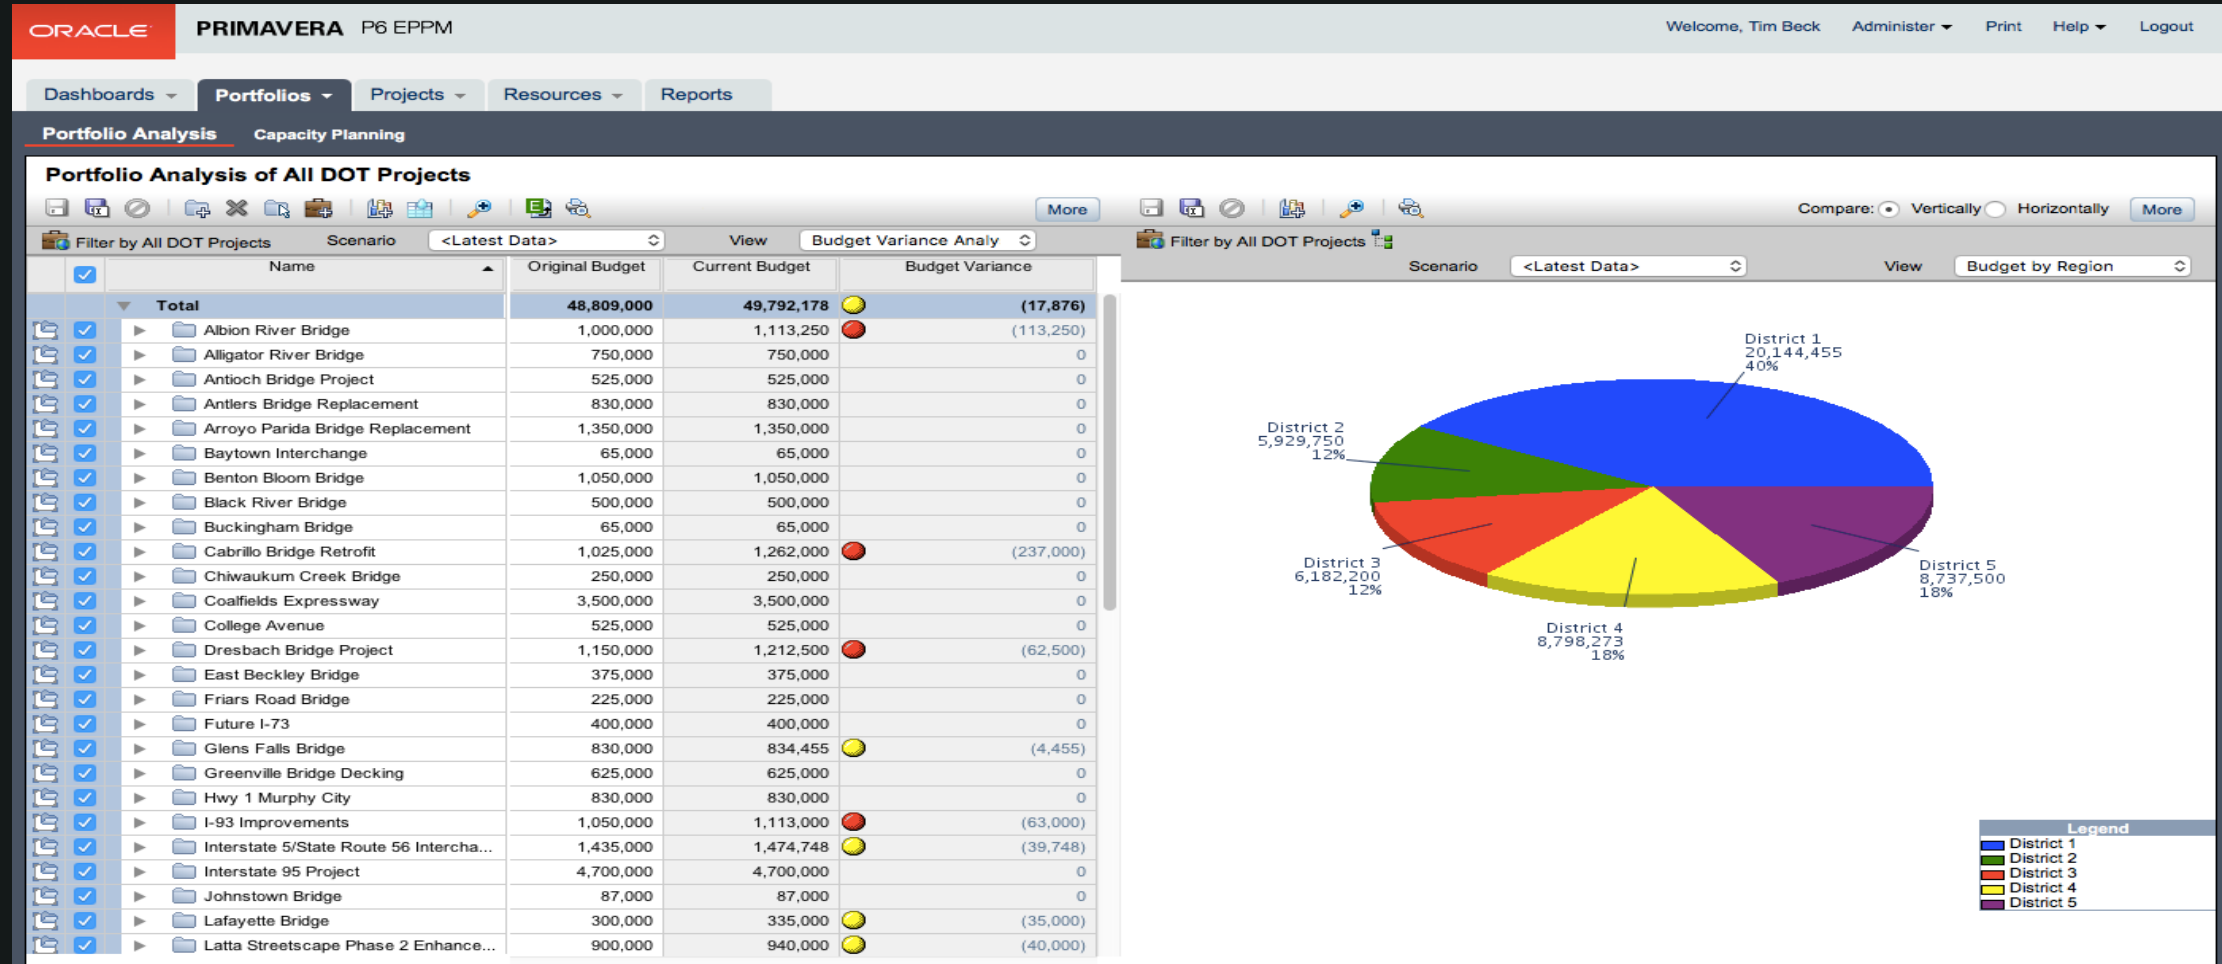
ORACLE PRIMAVERA P6 EPPM

Welcome, Tim Beck Administer Print Help Logout

Dashboards Portfolios Projects Resources Reports

Portfolio Analysis Capacity Planning

Portfolio Analysis of All DOT Projects

More

Filter by All DOT Projects Scenario <Latest Data> View Budget Variance Analy

| Name | Original Budget | Current Budget | Budget Variance |
|---|---|---|---|
| Total | 48,809,000 | 49,792,178 | (17,876) |
| Albion River Bridge | 1,000,000 | 1,113,250 | (113,250) |
| Alligator River Bridge | 750,000 | 750,000 | 0 |
| Antioch Bridge Project | 525,000 | 525,000 | 0 |
| Antlers Bridge Replacement | 830,000 | 830,000 | 0 |
| Arroyo Parida Bridge Replacement | 1,350,000 | 1,350,000 | 0 |
| Baytown Interchange | 65,000 | 65,000 | 0 |
| Benton Bloom Bridge | 1,050,000 | 1,050,000 | 0 |
| Black River Bridge | 500,000 | 500,000 | 0 |
| Buckingham Bridge | 65,000 | 65,000 | 0 |
| Cabrillo Bridge Retrofit | 1,025,000 | 1,262,000 | (237,000) |
| Chiwaukum Creek Bridge | 250,000 | 250,000 | 0 |
| Coalfields Expressway | 3,500,000 | 3,500,000 | 0 |
| College Avenue | 525,000 | 525,000 | 0 |
| Dresbach Bridge Project | 1,150,000 | 1,212,500 | (62,500) |
| East Beckley Bridge | 375,000 | 375,000 | 0 |
| Friars Road Bridge | 225,000 | 225,000 | 0 |
| Future I-73 | 400,000 | 400,000 | 0 |
| Glens Falls Bridge | 830,000 | 834,455 | (4,455) |
| Greenville Bridge Decking | 625,000 | 625,000 | 0 |
| Hwy 1 Murphy City | 830,000 | 830,000 | 0 |
| I-93 Improvements | 1,050,000 | 1,113,000 | (63,000) |
| Interstate 5/State Route 56 Intercha... | 1,435,000 | 1,474,748 | (39,748) |
| Interstate 95 Project | 4,700,000 | 4,700,000 | 0 |
| Johnstown Bridge | 87,000 | 87,000 | 0 |
| Lafayette Bridge | 300,000 | 335,000 | (35,000) |
| Latta Streetscape Phase 2 Enhance... | 900,000 | 940,000 | (40,000) |

Compare: Vertically Horizontally More

Filter by All DOT Projects

Scenario <Latest Data> View Budget by Region

District 1 20,144,455 40%
District 2 5,929,750 12%
District 3 6,182,200 12%
District 4 8,798,273 18%
District 5 8,737,500 18%

Legend
District 1
District 2
District 3
District 4
District 5